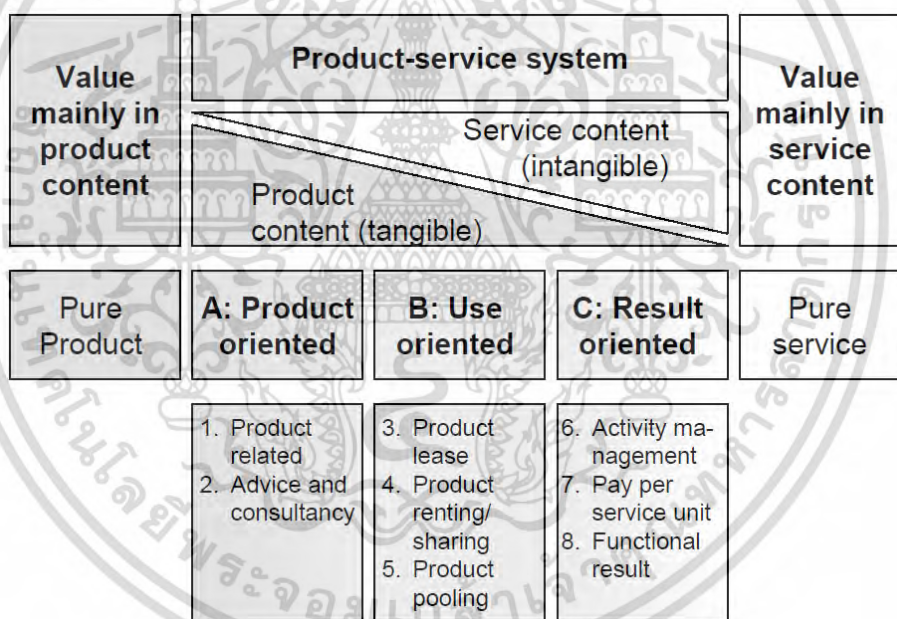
Value mainly in product content

Product-service system

Service content (intangible)

Product content (tangible)

Value mainly in service content

Pure Product

A: Product oriented

B: Use oriented

C: Result oriented

Pure service

1. Product related
2. Advice and consultancy

3. Product lease
4. Product renting/ sharing
5. Product pooling

6. Activity management
7. Pay per service unit
8. Functional result